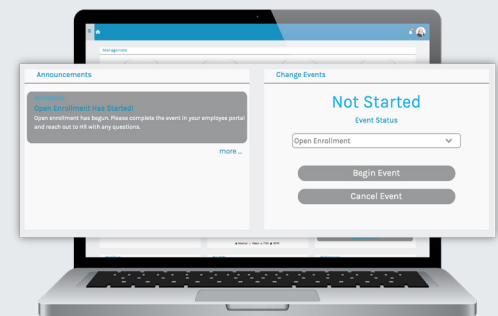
Management

Announcements

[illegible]
Open Enrollment Has Started!
Open enrollment has begun. Please complete the event in your employee portal and reach out to HR with any questions.

more ...

Change Events

Not Started
Event Status

Open Enrollment

Begin Event

Cancel Event